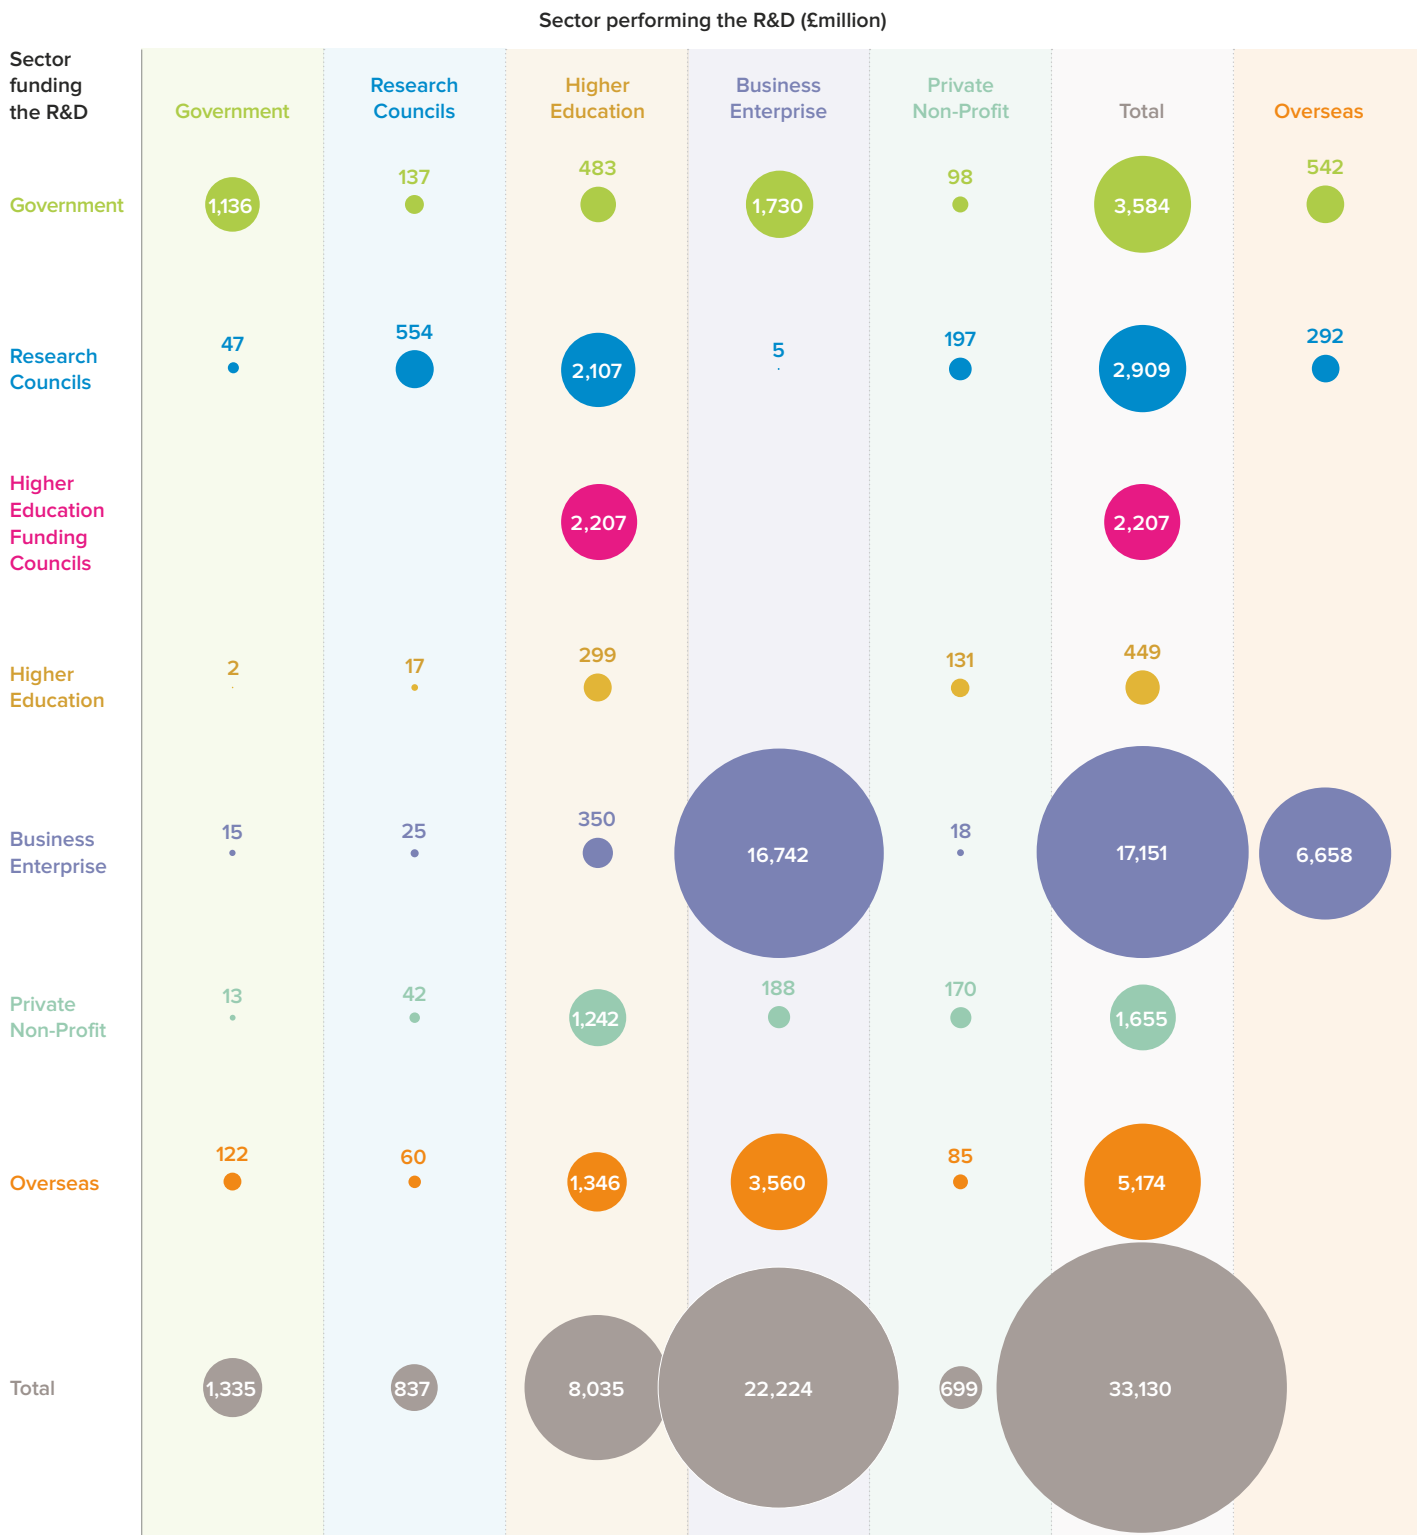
Sector performing the R&D (£million)

| Sector funding the R&D | Government | Research Councils | Higher Education | Business Enterprise | Private Non-Profit | Total | Overseas |
|---|---|---|---|---|---|---|---|
| Government | 1,136 | 137 | 483 | 1,730 | 98 | 3,584 | 542 |
| Research Councils | 47 | 554 | 2,107 | 5 | 197 | 2,909 | 292 |
| Higher Education Funding Councils | | | 2,207 | | | 2,207 | |
| Higher Education | 2 | 17 | 299 | | 131 | 449 | |
| Business Enterprise | 15 | 25 | 350 | 16,742 | 18 | 17,151 | 6,658 |
| Private Non-Profit | 13 | 42 | 1,242 | 188 | 170 | 1,655 | |
| Overseas | 122 | 60 | 1,346 | 3,560 | 85 | 5,174 | |
| Total | 1,335 | 837 | 8,035 | 22,224 | 699 | 33,130 | |